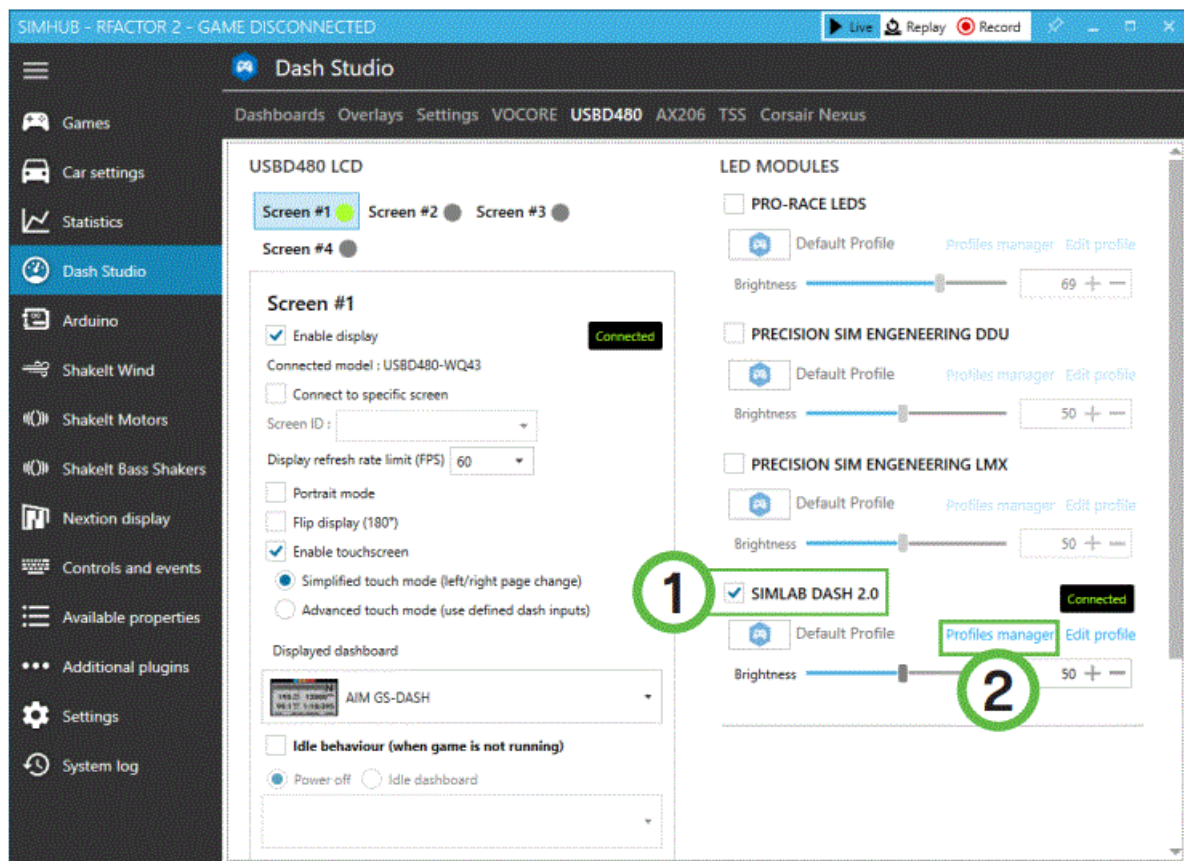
SIMHUB - RFACTOR 2 - GAME DISCONNECTED
Live Replay Record

Dash Studio

Games
Car settings
Statistics
Dash Studio
Arduino
ShakeIt Wind
ShakeIt Motors
ShakeIt Bass Shakers
Nextion display
Controls and events
Available properties
Additional plugins
Settings
System log

Dashboards Overlays Settings VOCORE USBD480 AX206 TSS Corsair Nexus

USBD480 LCD

Screen #1 Screen #2 Screen #3
Screen #4

Screen #1
Enable display
Connected
Connected model : USBD480-WQ43
Connect to specific screen
Screen ID :
Display refresh rate limit (FPS) 60
Portrait mode
Flip display (180°)
Enable touchscreen
Simplified touch mode (left/right page change)
Advanced touch mode (use defined dash inputs)

Displayed dashboard
AIM GS-DASH

Idle behaviour (when game is not running)
Power off Idle dashboard

LED MODULES

PRO-RACE LEDS
Default Profile Profiles manager Edit profile
Brightness 69

PRECISION SIM ENGINEERING DDU
Default Profile Profiles manager Edit profile
Brightness 50

PRECISION SIM ENGINEERING LMX
Default Profile Profiles manager Edit profile
Brightness 50

1
SIMLAB DASH 2.0
Connected
Default Profile Profiles manager Edit profile
Brightness 50
2